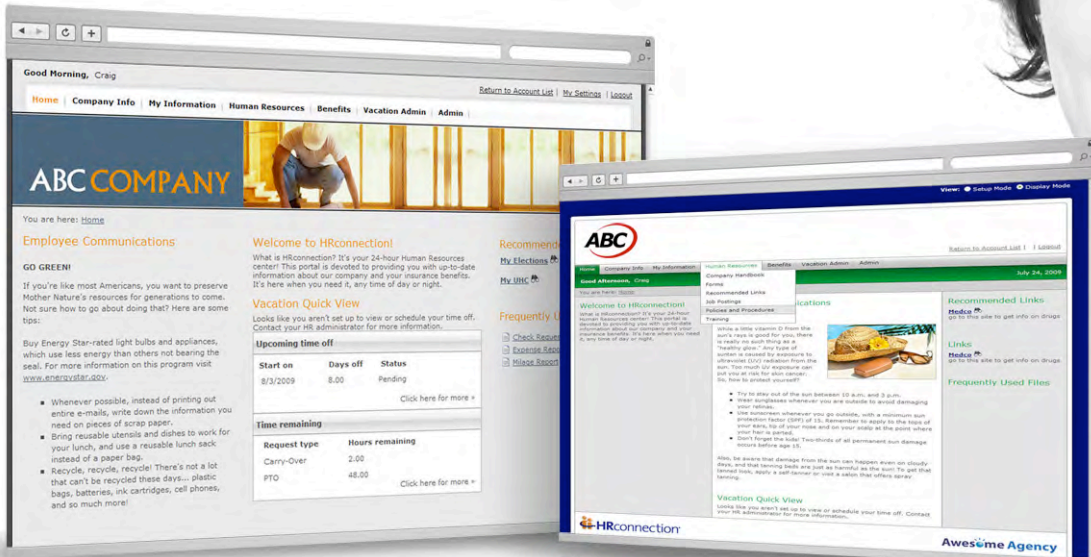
Good Morning, Craig

Return to Account List | My Settings | Logout

Home | Company Info | My Information | Human Resources | Benefits | Vacation Admin | Admin

ABC COMPANY

You are here: Home

Employee Communications

GO GREEN!

If you're like most Americans, you want to preserve Mother Nature's resources for generations to come. Not sure how to go about doing that? Here are some tips:

Buy Energy Star-rated light bulbs and appliances, which use less energy than others not bearing the seal. For more information on this program visit www.energystar.gov.

- Whenever possible, instead of printing out entire e-mails, write down the information you need on pieces of scrap paper.
- Bring reusable utensils and dishes to work for your lunch, and use a reusable lunch sack instead of a paper bag.
- Recycle, recycle, recycle! There's not a lot that can't be recycled these days... plastic bags, batteries, ink cartridges, cell phones, and so much more!

Welcome to HRconnection!

What is HRconnection? It's your 24-hour Human Resources center! This portal is devoted to providing you with up-to-date information about our company and your insurance benefits. It's here when you need it, any time of day or night.

Vacation Quick View

Looks like you aren't set up to view or schedule your time off. Contact your HR administrator for more information.

Upcoming time off

| Start on | Days off | Status |
|---|---|---|
| 8/3/2009 | 8.00 | Pending |

Click here for more »

Time remaining

| Request type | Hours remaining |
|---|---|
| Carry-Over | 2.00 |
| PTO | 48.00 |

Click here for more »

Recommende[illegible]

My Elections

My UHC

Frequently U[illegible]

Check Reques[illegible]
Expense Repor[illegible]
Milage Report

View: Setup Mode Display Mode

ABC

Return to Account List | Logout

Home | Company Info | My Information | Human Resources | Benefits | Vacation Admin | Admin

Company Handbook
Forms
Recommended Links
Job Postings
Policies and Procedures
Training

Good Afternoon, Craig

July 24, 2009

You are here: Home

Welcome to HRconnection!

What is HRconnection? It's your 24-hour Human Resources center! This portal is devoted to providing you with up-to-date information about our company and your insurance benefits. It's here when you need it, any time of day or night.

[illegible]ications

While a little vitamin D from the sun's rays is good for you, there is really no such thing as a "healthy glow." Any type of suntan is caused by exposure to ultraviolet (UV) radiation from the sun. Too much UV exposure can put you at risk for skin cancer. So, how to protect yourself?

- Try to stay out of the sun between 10 a.m. and 3 p.m.
- Wear sunglasses whenever you are outside to avoid damaging your retinas.
- Use sunscreen whenever you go outside, with a minimum sun protection factor (SPF) of 15. Remember to apply to the tops of your ears, tip of your nose and on your scalp at the point where your hair is parted.
- Don't forget the kids! Two-thirds of all permanent sun damage occurs before age 18.

Also, be aware that damage from the sun can happen even on cloudy days, and that tanning beds are just as harmful as the sun. To get that tanned look, apply a self-tanner or visit a salon that offers spray tanning.

Vacation Quick View

Looks like you aren't set up to view or schedule your time off. Contact your HR administrator for more information.

Recommended Links

Medco
go to this site to get info on drugs

Links

Medco
go to this site to get info on drugs

Frequently Used Files

HRconnection

Awesome Agency